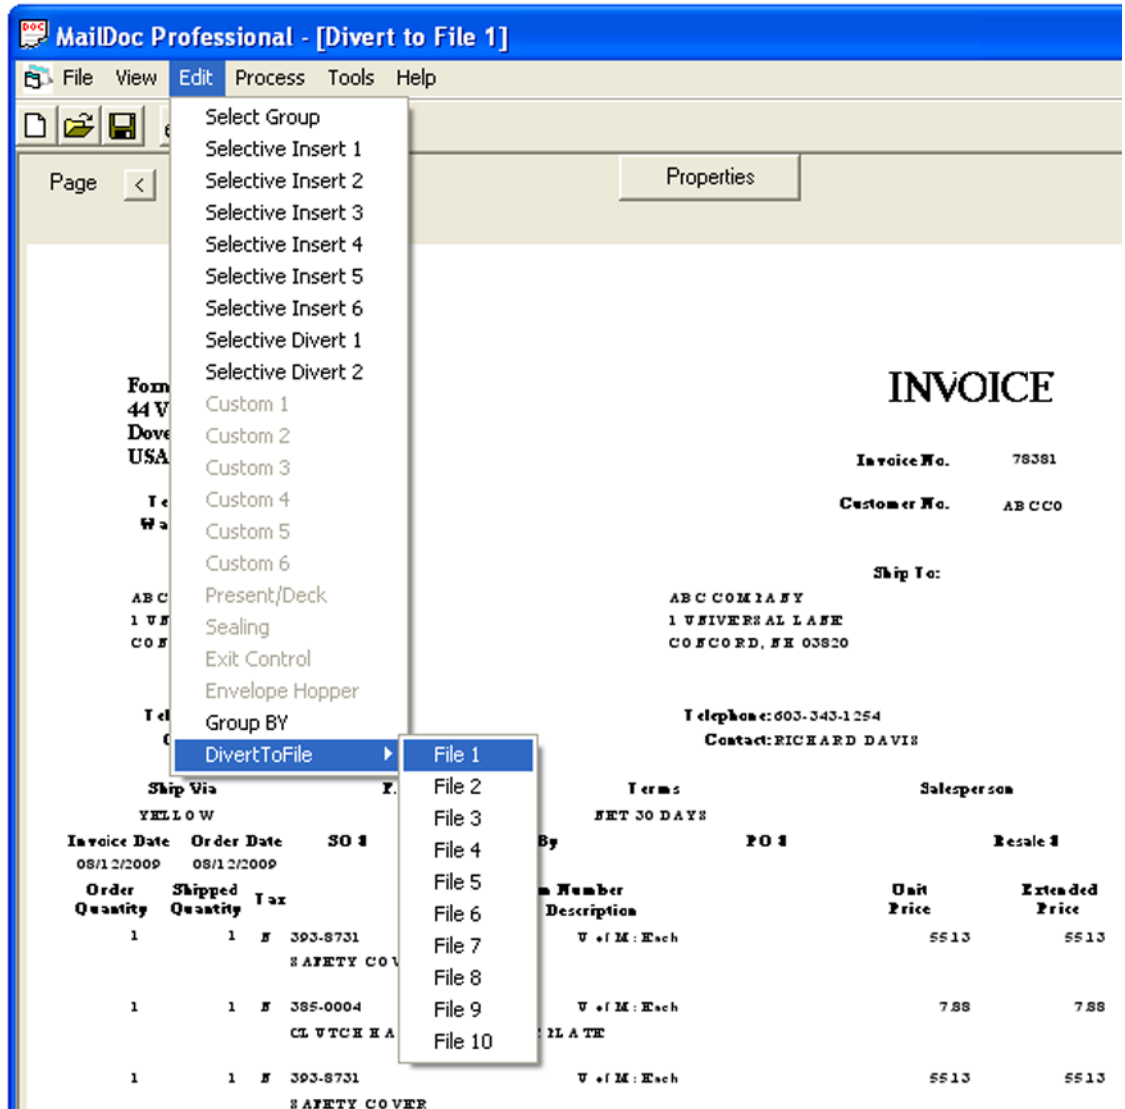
MailDoc Professional - [Divert to File 1]

File View Edit Process Tools Help

Page <

Properties

Select Group
Selective Insert 1
Selective Insert 2
Selective Insert 3
Selective Insert 4
Selective Insert 5
Selective Insert 6
Selective Divert 1
Selective Divert 2
Custom 1
Custom 2
Custom 3
Custom 4
Custom 5
Custom 6
Present/Deck
Sealing
Exit Control
Envelope Hopper
Group BY
DivertToFile

File 1
File 2
File 3
File 4
File 5
File 6
File 7
File 8
File 9
File 10

Form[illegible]
44 V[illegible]
Dove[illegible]
USA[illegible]

INVOICE

Invoice No. 78381

Customer No. ABCCO

Ship To:

ABC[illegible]
1 U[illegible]
CO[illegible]

ABC COMPANY
1 UNIVERSAL LANE
CONCORD, NH 03820

Tel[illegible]

Telephone: 603-343-1254
Contact: RICHARD DAVIS

Ship Via
YELLOW

Terms
NET 30 DAYS

Salesperson

Invoice Date 08/12/2009
Order Date 08/12/2009
SO #
By
PO #
Resale #

| Order Quantity | Shipped Quantity | Tax | Item Number Description | | Unit Price | Extended Price |
|---|---|---|---|---|---|---|
| 1 | 1 | N | 393-8731 SAFETY CO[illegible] | U of M: Each | 55.13 | 55.13 |
| 1 | 1 | N | 385-0004 CLUTCH HA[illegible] PLATE | U of M: Each | 7.88 | 7.88 |
| 1 | 1 | N | 393-8731 SAFETY COVER | U of M: Each | 55.13 | 55.13 |